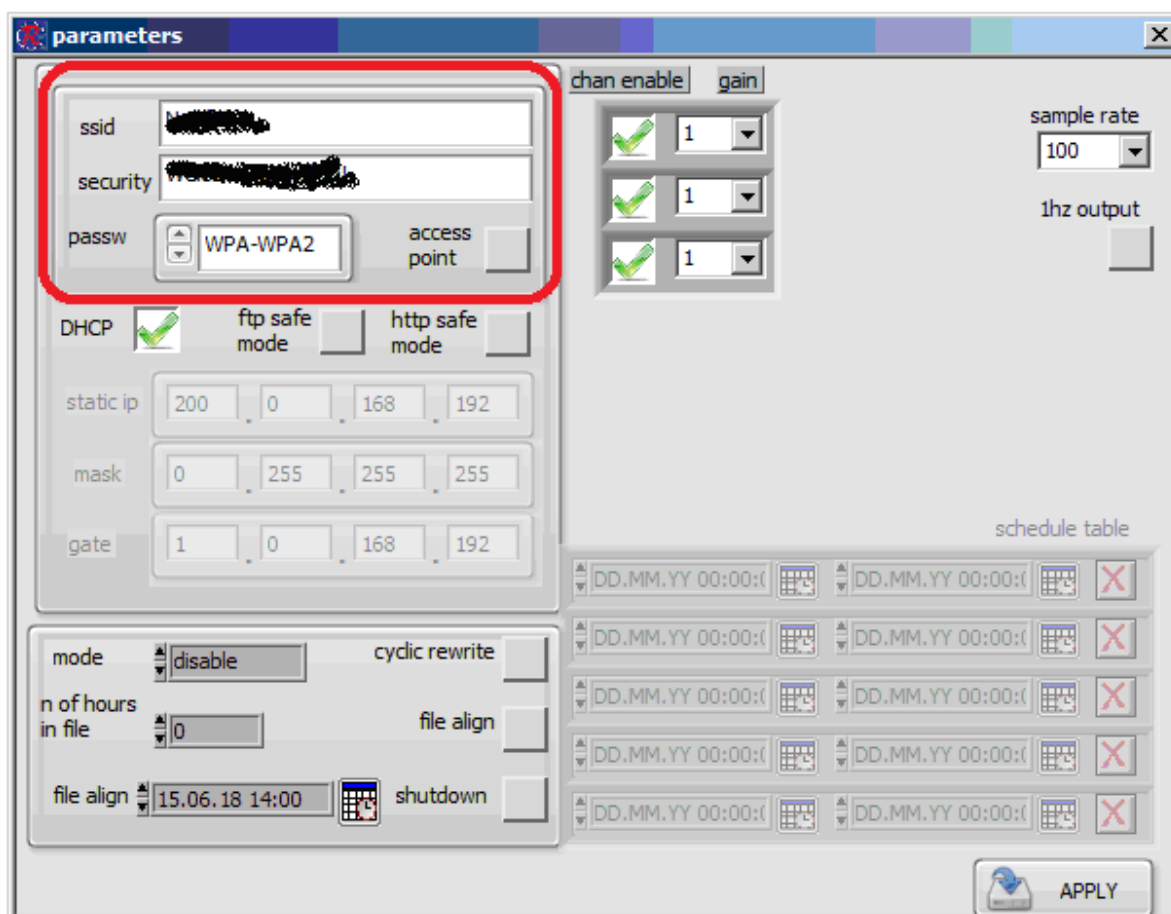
parameters

ssid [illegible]
security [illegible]
passw WPA-WPA2
access point

DHCP
ftp safe mode
http safe mode

static ip 200 . 0 . 168 . 192
mask 0 . 255 . 255 . 255
gate 1 . 0 . 168 . 192

mode disable
cyclic rewrite
n of hours in file 0
file align
file align 15.06.18 14:00
shutdown

chan enable
gain
1
1
1

sample rate
100
1hz output

schedule table
DD.MM.YY 00:00:( DD.MM.YY 00:00:(
DD.MM.YY 00:00:( DD.MM.YY 00:00:(
DD.MM.YY 00:00:( DD.MM.YY 00:00:(
DD.MM.YY 00:00:( DD.MM.YY 00:00:(
DD.MM.YY 00:00:( DD.MM.YY 00:00:(

APPLY